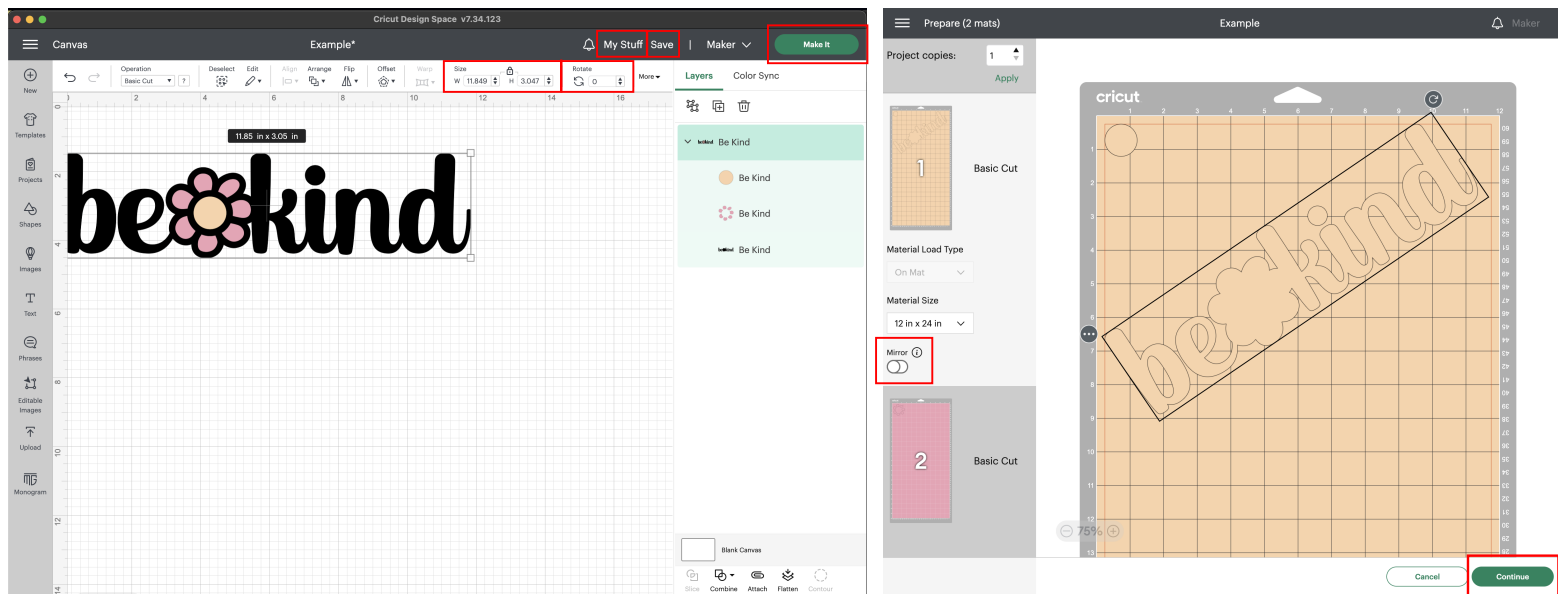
Cricut Design Space v7.34.123

Canvas

Example*

My Stuff

Save

Maker

Make It

New

Templates

Projects

Shapes

Images

Text

Phrases

Editable Images

Upload

Monogram

Operation
Basic Cut

Deselect

Edit

Align

Arrange

Flip

Offset

Warp

Size
W 11.849 H 3.047

Rotate
0

More

11.85 in x 3.05 in

be kind

Layers

Color Sync

Be Kind

Be Kind

Be Kind

Be Kind

Blank Canvas

Slice

Combine

Attach

Flatten

Contour

Prepare (2 mats)

Example

Maker

Project copies: 1

Apply

1

Basic Cut

Material Load Type

On Mat

Material Size

12 in x 24 in

Mirror

2

Basic Cut

cricut

be kind

75%

Cancel

Continue